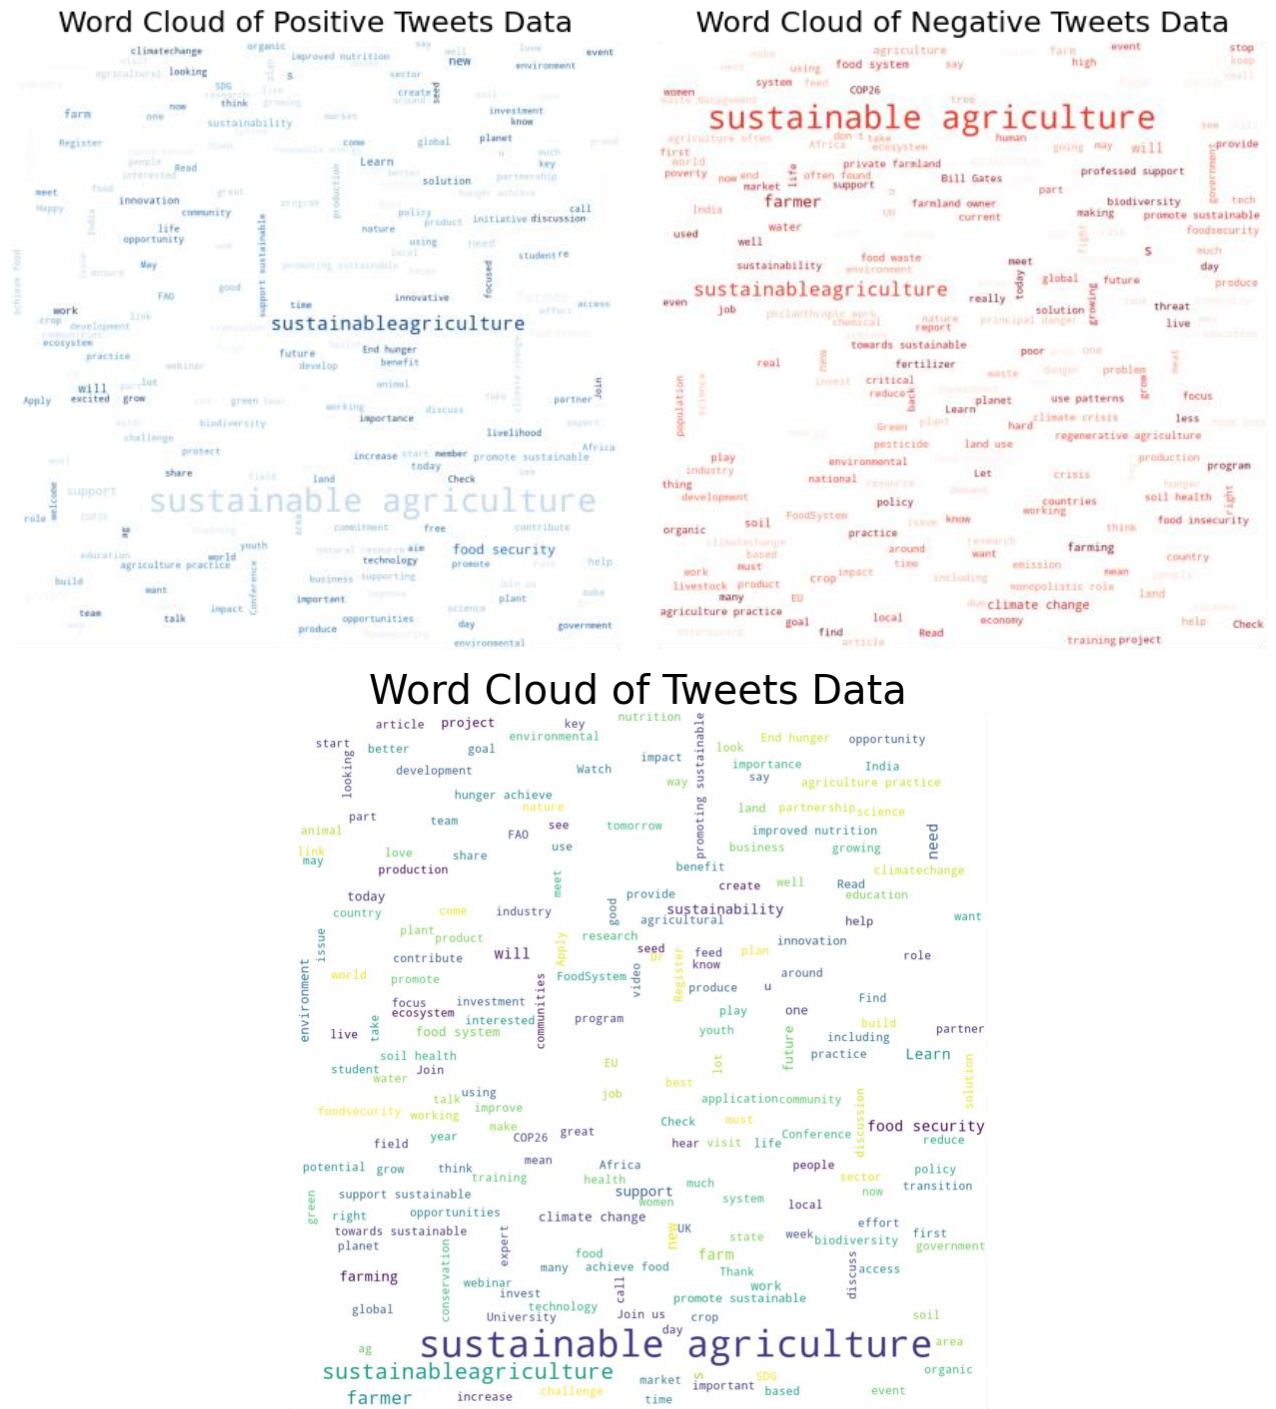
Word Cloud of Positive Tweets Data

climatechange organic improved nutrition new event environment looking SDG think sector create investment know farm now one sustainability Register planet come global Learn Read solution partnership key innovation community call life opportunity nature initiative discussion using student May FAO good work time innovative access development ecosystem sustainableagriculture future End hunger practice benefit will excited grow Apply green animal working importance biodiversity partner livelihood protect increase member promote sustainable today share land Check support sustainable agriculture role commitment free contribute youth food security education world technology agriculture practice promote help build business want important plant team talk impact produce opportunities day government environmental

Word Cloud of Negative Tweets Data

agriculture farm event stop using food system say high system COP26 women sustainable agriculture human first Africa will provide world poverty private farmland now end often found market support Bill Gates professed support farmer farmland owner current biodiversity making promote sustainable part India water used well foodsecurity food waste sustainability meet sustainableagriculture global future day even job really solution threat live towards sustainable poor real fertilizer problem critical reduce planet use patterns focus Learn less climate crisis regenerative agriculture pesticide land use environmental play industry national Let crisis thing policy development countries working soil health organic soil practice know food insecurity farming around want work must emission livestock product crop many EU monopolistic role agriculture practice climate change local goal find economy Read help Check training project

Word Cloud of Tweets Data

article project key nutrition start better goal environmental sustainable look End hunger opportunity impact importance India development Watch way say agriculture practice looking hunger achieve nature land partnership science part team FAO see tomorrow promoting improved nutrition animal business growing need link love share use benefit may production climatechange create well Read today provide education country come industry good sustainability agricultural help want issue plant product research seed feed plan innovation contribute will know role world promote FoodSystem Apply produce around environment focus investment ecosystem program video Register play one Find interested food system take communities youth build partner live future including practice Learn soil health student Join EU lot water using job best solution talk improve foodsecurity working make application community Check must year COP26 great field hear visit life Conference food security reduce mean Africa potential grow think training health people policy support much sector transition support sustainable now women system local green right opportunities climate change effort towards sustainable expert UK week biodiversity first planet new state government food farm conservation farming many achieve food Thank access webinar invest work discuss global technology call promote sustainable University Join us crop soil day ag sustainable agriculture area sustainableagriculture organic farmer increase challenge market important SDG based event time